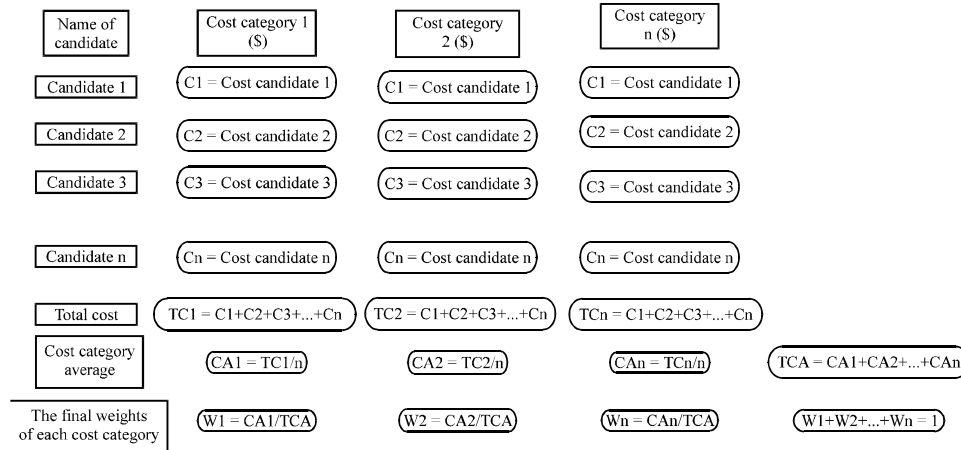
| Name of candidate | Cost category 1 (\$) | Cost category 2 (\$) | Cost category n (\$) | |
|---|---|---|---|---|
| Candidate 1 | C1 = Cost candidate 1 | C1 = Cost candidate 1 | C1 = Cost candidate 1 | |
| Candidate 2 | C2 = Cost candidate 2 | C2 = Cost candidate 2 | C2 = Cost candidate 2 | |
| Candidate 3 | C3 = Cost candidate 3 | C3 = Cost candidate 3 | C3 = Cost candidate 3 | |
| Candidate n | Cn = Cost candidate n | Cn = Cost candidate n | Cn = Cost candidate n | |
| Total cost | TC1 = C1+C2+C3+...+Cn | TC2 = C1+C2+C3+...+Cn | TCn = C1+C2+C3+...+Cn | |
| Cost category average | CA1 = TC1/n | CA2 = TC2/n | CAn = TCn/n | TCA = CA1+CA2+...+CAn |
| The final weights of each cost category | W1 = CA1/TCA | W2 = CA2/TCA | Wn = CAn/TCA | W1+W2+...+Wn = 1 |